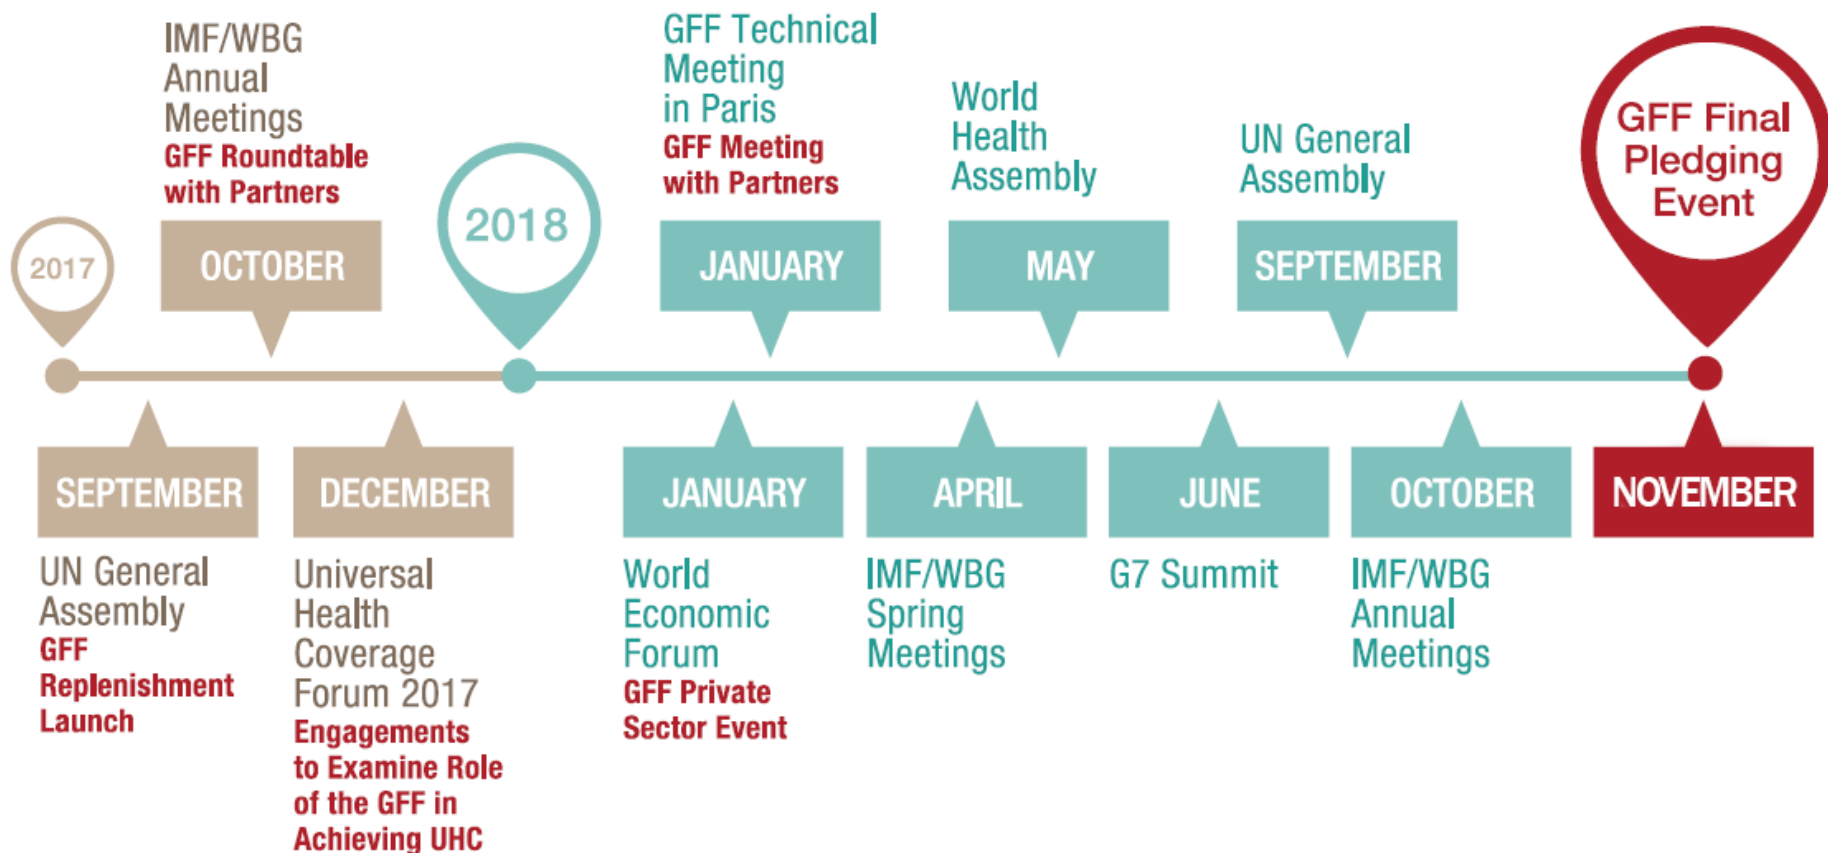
2017

SEPTEMBER

UN General Assembly
GFF Replenishment Launch

IMF/WBG Annual Meetings
GFF Roundtable with Partners

OCTOBER

DECEMBER

Universal Health Coverage Forum 2017
Engagements to Examine Role of the GFF in Achieving UHC

2018

GFF Technical Meeting in Paris
GFF Meeting with Partners

JANUARY

JANUARY

World Economic Forum
GFF Private Sector Event

APRIL

IMF/WBG Spring Meetings

World Health Assembly

MAY

JUNE

G7 Summit

UN General Assembly

SEPTEMBER

OCTOBER

IMF/WBG Annual Meetings

GFF Final Pledging Event

NOVEMBER